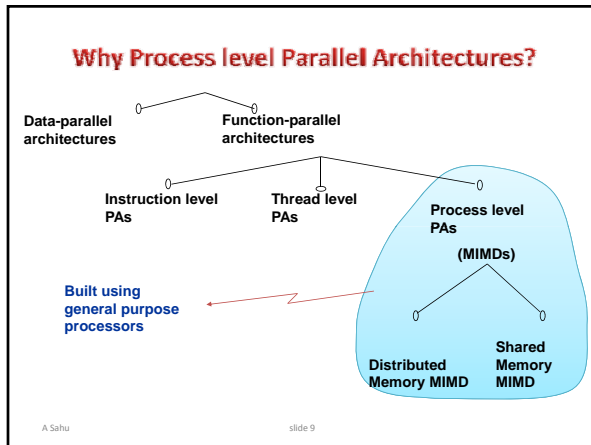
Why Process level Parallel Architectures?

Data-parallel architectures

Function-parallel architectures

Instruction level PAs

Thread level PAs

Process level PAs

(MIMDs)

Built using general purpose processors

Distributed Memory MIMD

Shared Memory MIMD

A Sahu

slide 9